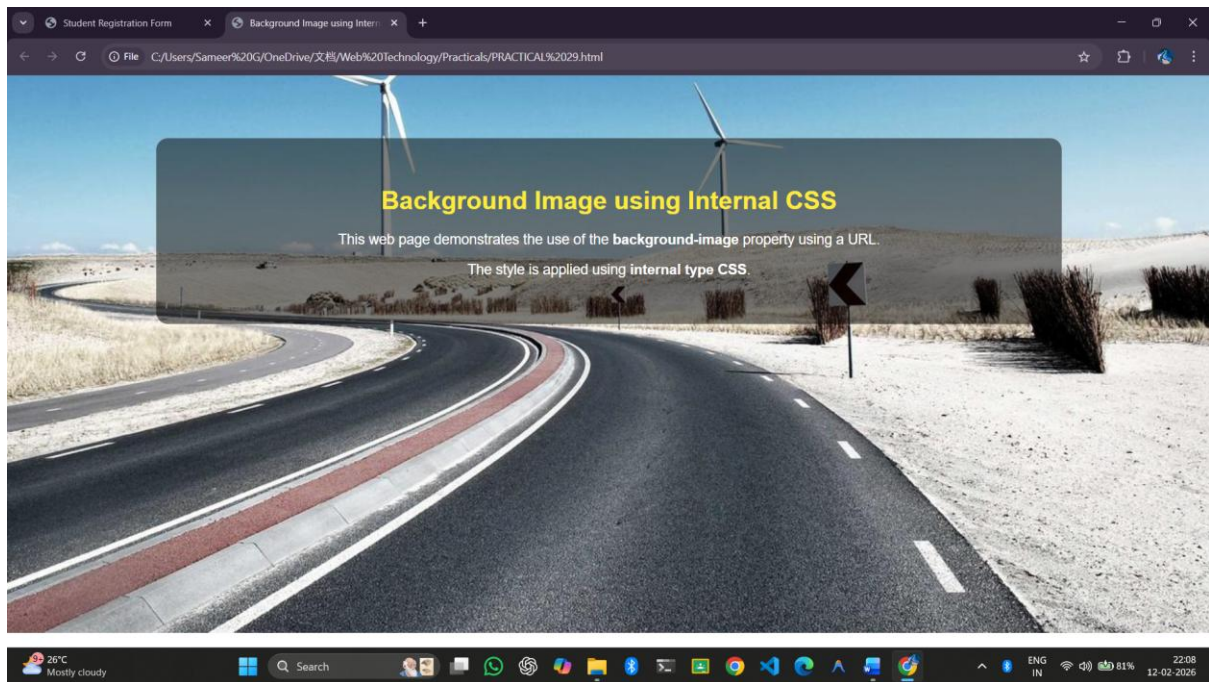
Student Registration Form
Background Image using Intern
File C:/Users/Sameer%20G/OneDrive/文档/Web%20Technology/Practicals/PRACTICAL%2029.html

Background Image using Internal CSS

This web page demonstrates the use of the **background-image** property using a URL.

The style is applied using **internal type CSS**.

26°C
Mostly cloudy
Search
ENG
IN
81%
22:08
12-02-2026